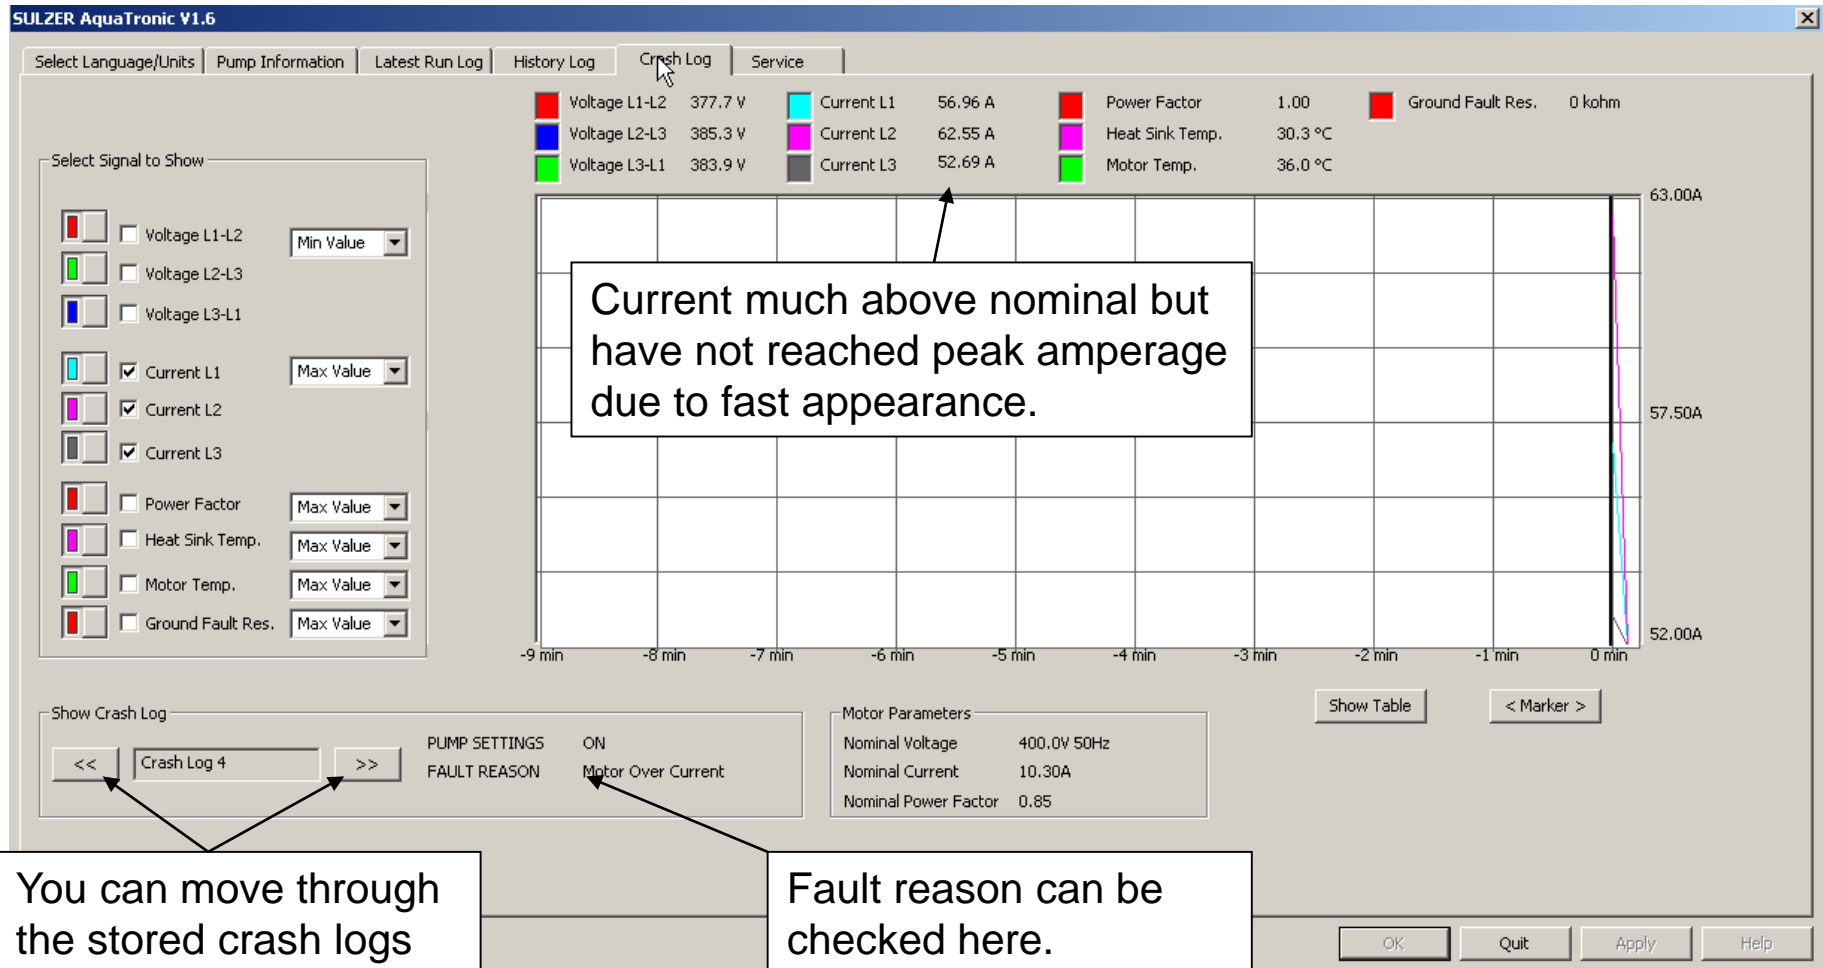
SULZER AquaTronic V1.6

Select Language/Units | Pump Information | Latest Run Log | History Log | Crash Log | Service

Voltage L1-L2 377.7 V
Voltage L2-L3 385.3 V
Voltage L3-L1 383.9 V
Current L1 56.96 A
Current L2 62.55 A
Current L3 52.69 A
Power Factor 1.00
Heat Sink Temp. 30.3 °C
Motor Temp. 36.0 °C
Ground Fault Res. 0 kohm

Select Signal to Show

Voltage L1-L2 Min Value
Voltage L2-L3
Voltage L3-L1
Current L1 Max Value
Current L2
Current L3
Power Factor Max Value
Heat Sink Temp. Max Value
Motor Temp. Max Value
Ground Fault Res. Max Value

63.00A
57.50A
52.00A

-9 min -8 min -7 min -6 min -5 min -4 min -3 min -2 min -1 min 0 min

Current much above nominal but have not reached peak amperage due to fast appearance.

Show Table
< Marker >

Show Crash Log
<< Crash Log 4 >>

PUMP SETTINGS ON
FAULT REASON Motor Over Current

Motor Parameters
Nominal Voltage 400.0V 50Hz
Nominal Current 10.30A
Nominal Power Factor 0.85

You can move through the stored crash logs

Fault reason can be checked here.

OK Quit Apply Help